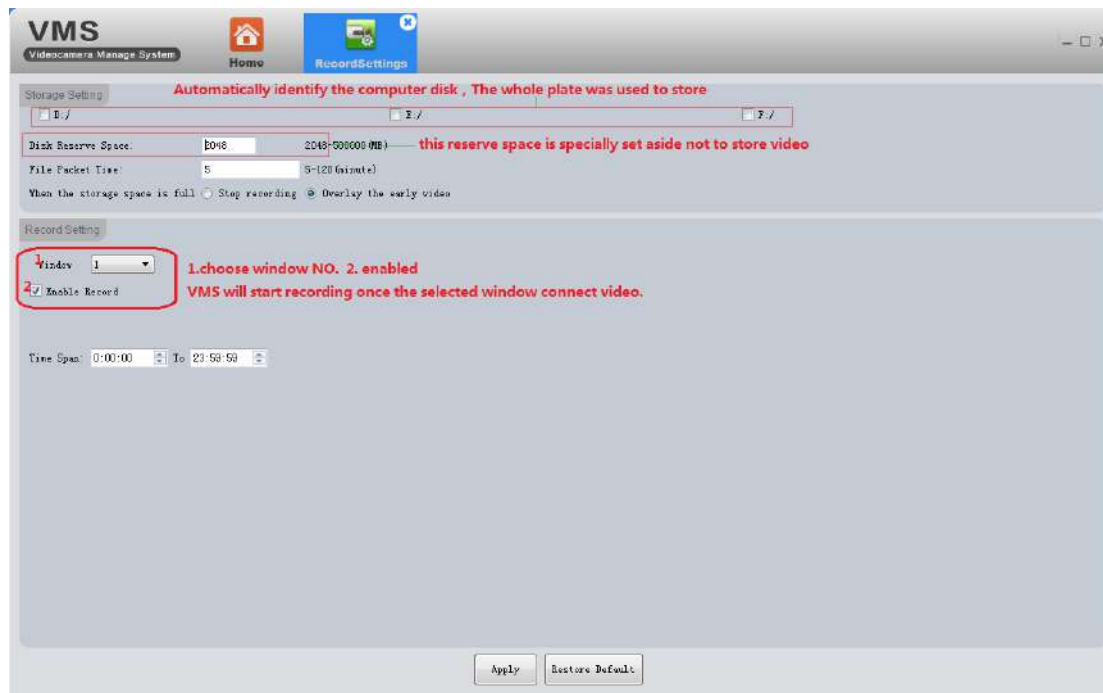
VMS
Videocamera Manage System
Home
RecordSettings

Storage Setting
Automatically identify the computer disk , The whole plate was used to store
D:/
E:/
F:/
Disk Reserve Space: 2048 2048-500000(MB)
this reserve space is specially set aside not to store video
File Packet Time: 5 5-120(minute)
When the storage space is full Stop recording Overlay the early video

Record Setting
1 Window 1
2 Enable Record
1.choose window NO. 2. enabled
VMS will start recording once the selected window connect video.

Time Span: 0:00:00 To 23:59:59

Apply
Restore Default